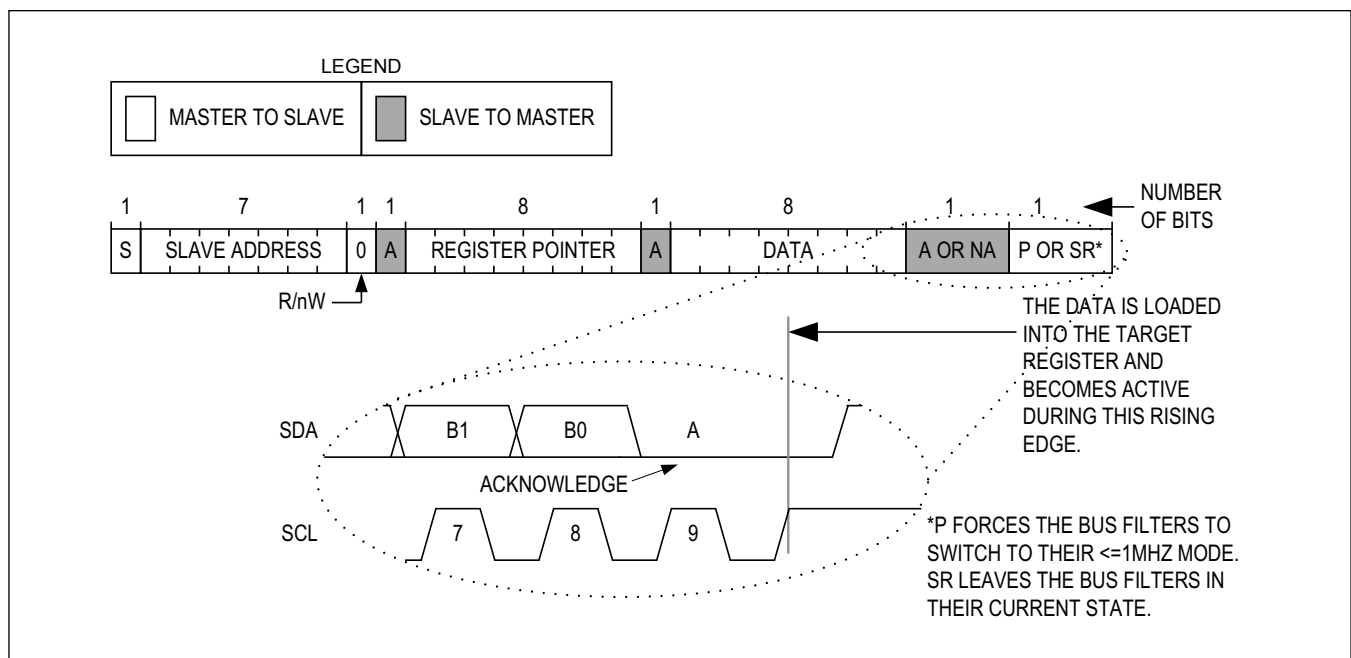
LEGEND

MASTER TO SLAVE

SLAVE TO MASTER

| 1 | 7 | 1 | 1 | 8 | 1 | 8 | 1 | 1 |
|---|---|---|---|---|---|---|---|---|
| S | SLAVE ADDRESS | 0 | A | REGISTER POINTER | A | DATA | A OR NA | P OR SR* |

NUMBER OF BITS

R/nW

THE DATA IS LOADED INTO THE TARGET REGISTER AND BECOMES ACTIVE DURING THIS RISING EDGE.

SDA

B1

B0

A

ACKNOWLEDGE

SCL

7

8

9

*P FORCES THE BUS FILTERS TO SWITCH TO THEIR <=1MHZ MODE. SR LEAVES THE BUS FILTERS IN THEIR CURRENT STATE.